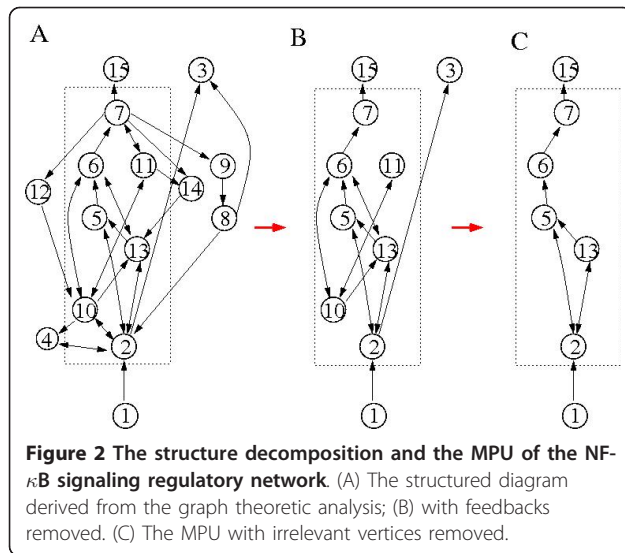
A

15 3 7 12 6 11 9 14 5 8 13 10 4 2 1

B

15 3 7 6 11 5 13 10 2 1

C

15 7 6 5 13 2 1

**Figure 2 The structure decomposition and the MPU of the NF-$\kappa$B signaling regulatory network**. (A) The structured diagram derived from the graph theoretic analysis; (B) with feedbacks removed. (C) The MPU with irrelevant vertices removed.